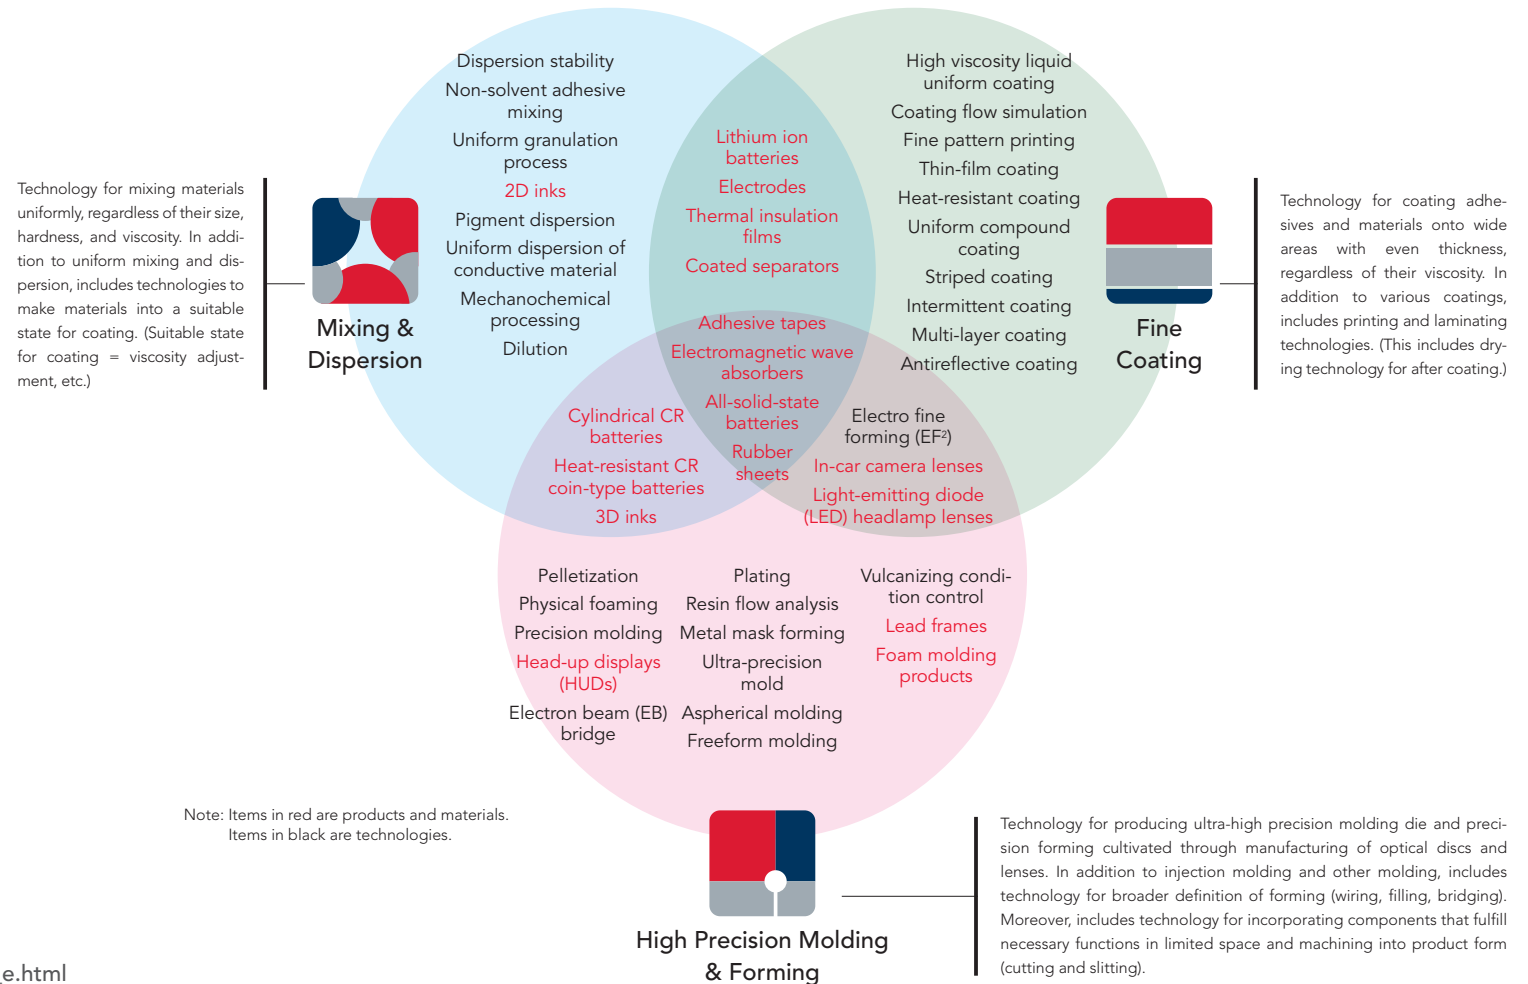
Technology for mixing materials uniformly, regardless of their size, hardness, and viscosity. In addition to uniform mixing and dispersion, includes technologies to make materials into a suitable state for coating. (Suitable state for coating = viscosity adjustment, etc.)

Mixing & Dispersion

Dispersion stability
Non-solvent adhesive mixing
Uniform granulation process
2D inks
Pigment dispersion
Uniform dispersion of conductive material
Mechanochemical processing
Dilution

Lithium ion batteries
Electrodes
Thermal insulation films
Coated separators

High viscosity liquid uniform coating
Coating flow simulation
Fine pattern printing
Thin-film coating
Heat-resistant coating
Uniform compound coating
Striped coating
Intermittent coating
Multi-layer coating
Antireflective coating

Fine Coating

Technology for coating adhesives and materials onto wide areas with even thickness, regardless of their viscosity. In addition to various coatings, includes printing and laminating technologies. (This includes drying technology for after coating.)

Adhesive tapes
Electromagnetic wave absorbers
All-solid-state batteries
Rubber sheets

Cylindrical CR batteries
Heat-resistant CR coin-type batteries
3D inks

Electro fine forming (EF$^2$)
In-car camera lenses
Light-emitting diode (LED) headlamp lenses

Pelletization
Physical foaming
Precision molding
Head-up displays (HUDs)
Electron beam (EB) bridge

Plating
Resin flow analysis
Metal mask forming
Ultra-precision mold
Aspherical molding
Freeform molding

Vulcanizing condition control
Lead frames
Foam molding products

Note: Items in red are products and materials.
Items in black are technologies.

High Precision Molding & Forming

Technology for producing ultra-high precision molding die and precision forming cultivated through manufacturing of optical discs and lenses. In addition to injection molding and other molding, includes technology for broader definition of forming (wiring, filling, bridging). Moreover, includes technology for incorporating components that fulfill necessary functions in limited space and machining into product form (cutting and slitting).

e.html